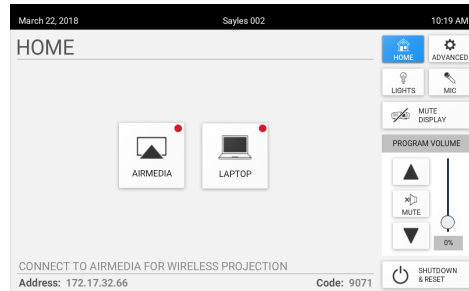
March 22, 2018 Sayles 002 10:19 AM

HOME

AIRMEDIA

LAPTOP

CONNECT TO AIRMEDIA FOR WIRELESS PROJECTION

Address: 172.17.32.66 Code: 9071

HOME

ADVANCED

LIGHTS

MIC

MUTE DISPLAY

PROGRAM VOLUME

MUTE

0%

SHUTDOWN & RESET